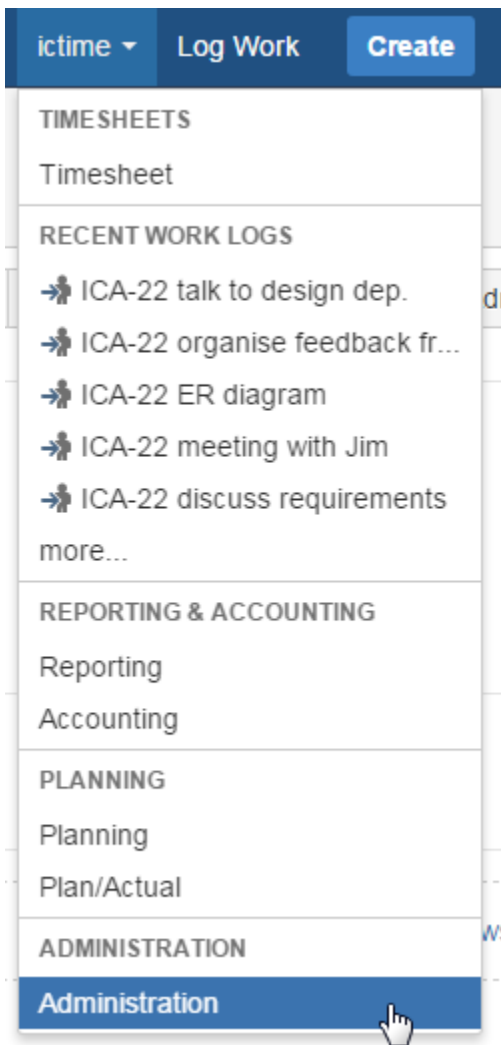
ictime ▾ Log Work Create

TIMESHEETS

Timesheet

RECENT WORK LOGS

ICA-22 talk to design dep.

ICA-22 organise feedback fr...

ICA-22 ER diagram

ICA-22 meeting with Jim

ICA-22 discuss requirements

more...

REPORTING & ACCOUNTING

Reporting

Accounting

PLANNING

Planning

Plan/Actual

ADMINISTRATION

Administration